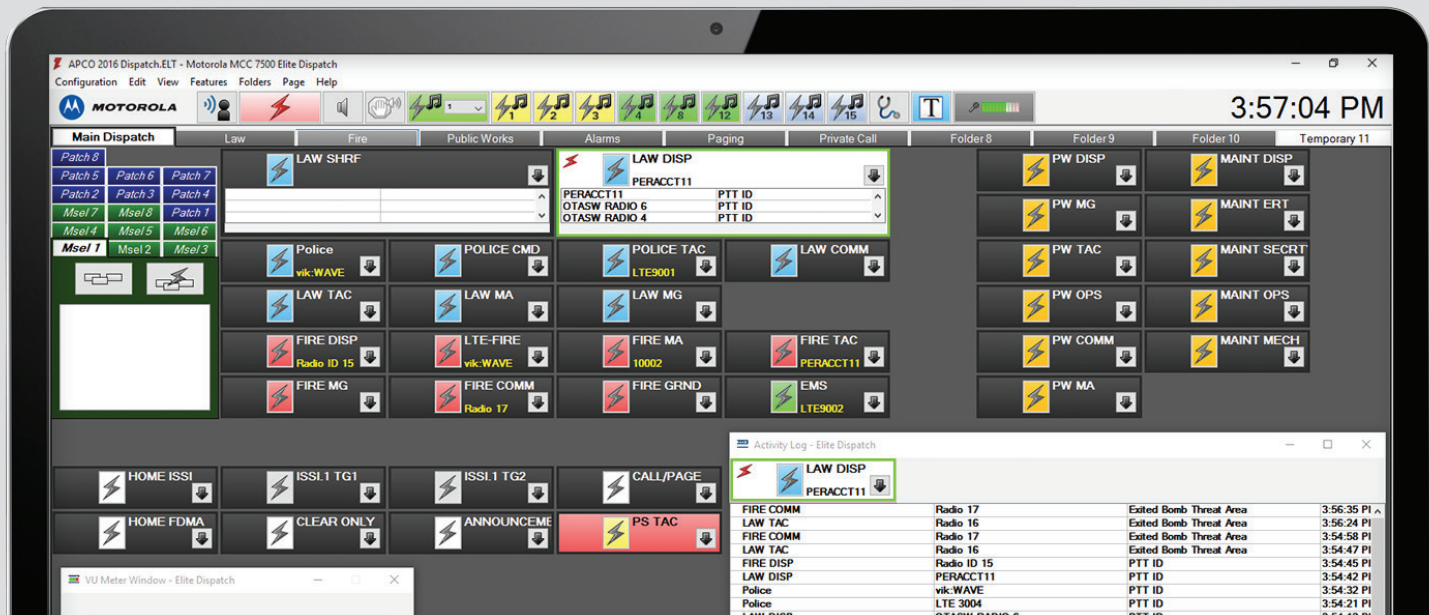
APCO 2016 Dispatch.ELT - Motorola MCC 7500 Elite Dispatch

Configuration Edit View Features Folders Page Help

MOTOROLA

1 2 3 4 8 5 12 13 14 15

T

3:57:04 PM

Main Dispatch | Law | Fire | Public Works | Alarms | Paging | Private Call | Folder 8 | Folder 9 | Folder 10 | Temporary 11

Patch 8
Patch 5 Patch 6 Patch 7
Patch 2 Patch 3 Patch 4
Msel 7 Msel 8 Patch 1
Msel 4 Msel 5 Msel 6
Msel 1 Msel 2 Msel 3

LAW SHRF

LAW DISP
PERACCT11

| PERACCT11 | PTT ID |
|---|---|
| OTASW RADIO 6 | PTT ID |
| OTASW RADIO 4 | PTT ID |

PW DISP
MAINT DISP
PW MG
MAINT ERT
Police
vik:WAVE
POLICE CMD
POLICE TAC
LTE9001
LAW COMM
PW TAC
MAINT SECRT
LAW TAC
LAW MA
LAW MG
PW OPS
MAINT OPS
FIRE DISP
Radio ID 15
LTE-FIRE
vik:WAVE
FIRE MA
10002
FIRE TAC
PERACCT11
PW COMM
MAINT MECH
FIRE MG
FIRE COMM
Radio 17
FIRE GRND
EMS
LTE9002
PW MA

HOME ISSI
ISSI.1 TG1
ISSI.1 TG2
CALL/PAGE
HOME FDMA
CLEAR ONLY
ANNOUNCEME
PS TAC

VU Meter Window - Elite Dispatch

Activity Log - Elite Dispatch

LAW DISP
PERACCT11

| FIRE COMM | Radio 17 | Exited Bomb Threat Area | 3:56:35 PI |
|---|---|---|---|
| LAW TAC | Radio 16 | Exited Bomb Threat Area | 3:56:24 PI |
| FIRE COMM | Radio 17 | Exited Bomb Threat Area | 3:54:58 PI |
| LAW TAC | Radio 16 | Exited Bomb Threat Area | 3:54:47 PI |
| FIRE DISP | Radio ID 15 | PTT ID | 3:54:45 PI |
| LAW DISP | PERACCT11 | PTT ID | 3:54:42 PI |
| Police | vik:WAVE | PTT ID | 3:54:32 PI |
| Police | LTE 3004 | PTT ID | 3:54:21 PI |